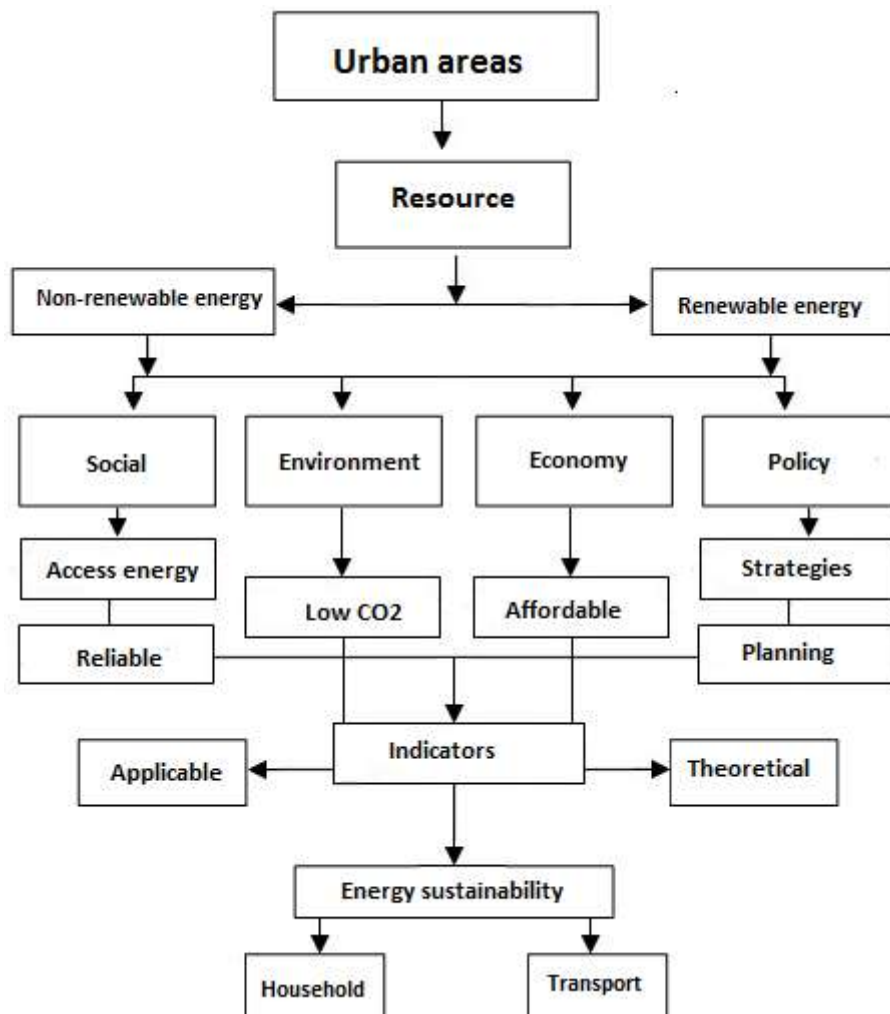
Urban areas

Resource

Non-renewable energy

Renewable energy

Social

Environment

Economy

Policy

Access energy

Low CO2

Affordable

Strategies

Reliable

Planning

Indicators

Applicable

Theoretical

Energy sustainability

Household

Transport